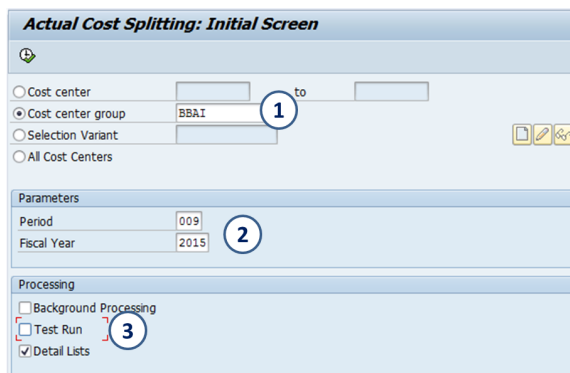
Actual Cost Splitting: Initial Screen

Cost center
to
Cost center group BBAI
1
Selection Variant
All Cost Centers

Parameters
Period 009
Fiscal Year 2015
2

Processing
Background Processing
Test Run
3
Detail Lists